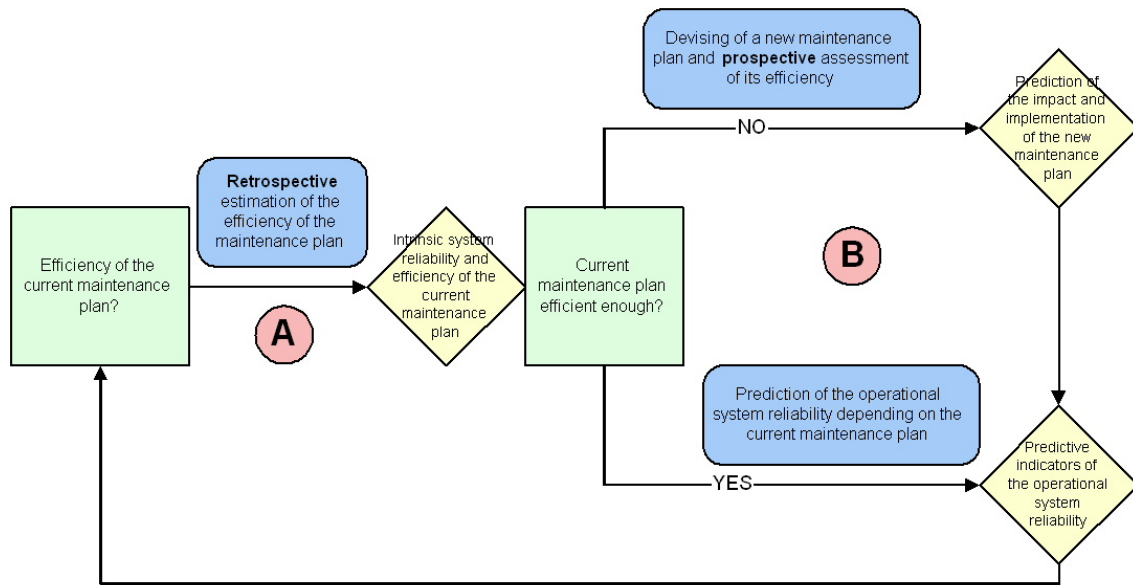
Devising of a new maintenance plan and **prospective** assessment of its efficiency

Prediction of the impact and implementation of the new maintenance plan

NO

**Retrospective** estimation of the efficiency of the maintenance plan

Efficiency of the current maintenance plan?

A

Intrinsic system reliability and efficiency of the current maintenance plan

Current maintenance plan efficient enough?

B

Prediction of the operational system reliability depending on the current maintenance plan

YES

Predictive indicators of the operational system reliability